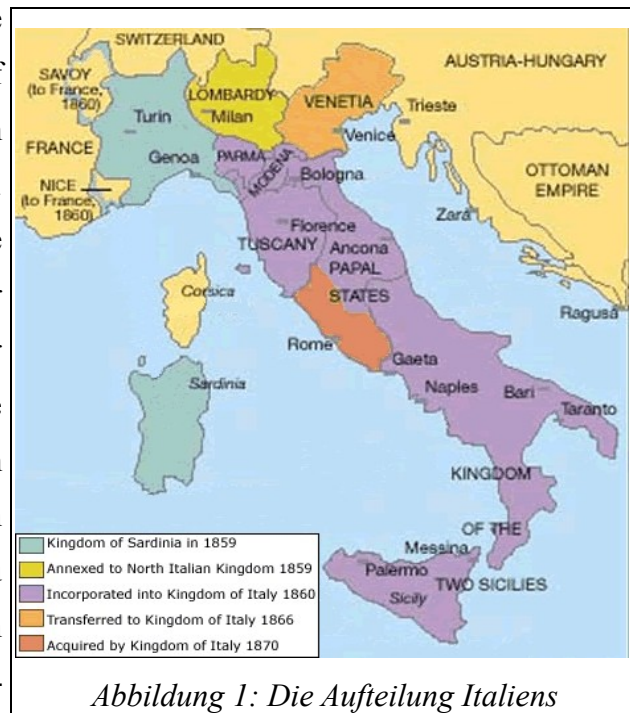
SWITZERLAND
AUSTRIA-HUNGARY
SAVOY (to France, 1860)
LOMBARDY
Milan
VENETIA
Trieste
Turin
Venice
FRANCE
Genoa
PARMA
MODENA
Bologna
OTTOMAN EMPIRE
NICE (to France, 1860)
Zara
Florence
TUSCANY
Ancona
PAPAL STATES
Corsica
Ragusa
Rome
Gaeta
Sardinia
Naples
Bari
Taranto
KINGDOM OF THE TWO SICILIES
Messina
Palermo
Sicily

Kingdom of Sardinia in 1859
Annexed to North Italian Kingdom 1859
Incorporated into Kingdom of Italy 1860
Transferred to Kingdom of Italy 1866
Acquired by Kingdom of Italy 1870

Abbildung 1: Die Aufteilung Italiens